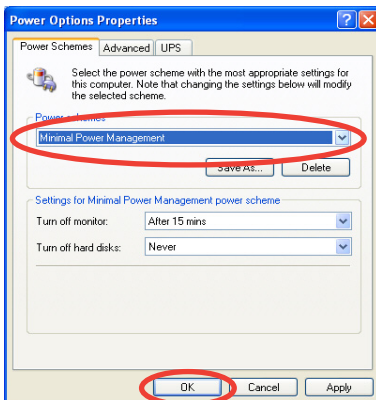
Power Options Properties

?

X

Power Schemes

Advanced

UPS

Select the power scheme with the most appropriate settings for this computer. Note that changing the settings below will modify the selected scheme.

Power schemes

Minimal Power Management

Save As...

Delete

Settings for Minimal Power Management power scheme

Turn off monitor:

After 15 mins

Turn off hard disks:

Never

OK

Cancel

Apply